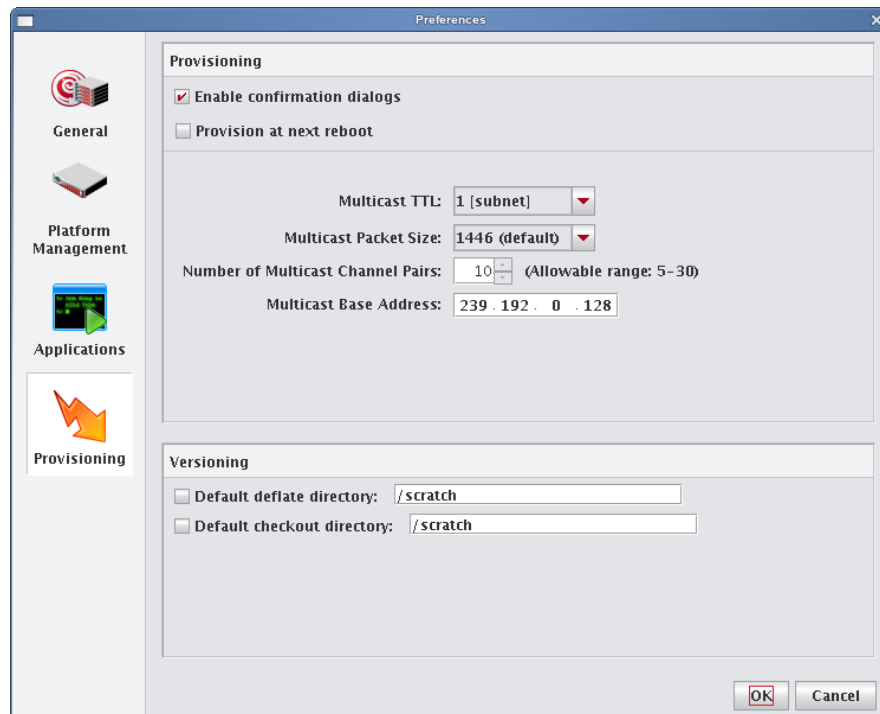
Preferences

General

Platform Management

Applications

Provisioning

Provisioning

Enable confirmation dialogs

Provision at next reboot

Multicast TTL: 1 [subnet]

Multicast Packet Size: 1446 (default)

Number of Multicast Channel Pairs: 10 (Allowable range: 5-30)

Multicast Base Address: 239 . 192 . 0 . 128

Versioning

Default deflate directory: /scratch

Default checkout directory: /scratch

OK Cancel